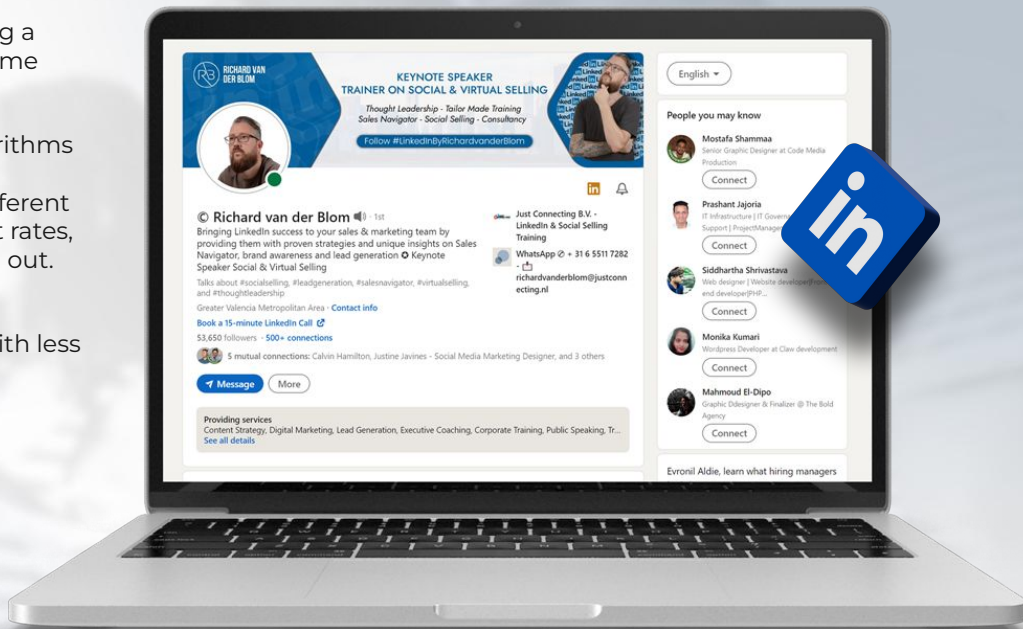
g a
me

rithms

ferent
t rates,
out.

ith less

RB RICHARD VAN DER BLOM

KEYNOTE SPEAKER
TRAINER ON SOCIAL & VIRTUAL SELLING

Thought Leadership - Tailor Made Training
Sales Navigator - Social Selling - Consultancy

Follow #LinkedInByRichardvanderBlom

© Richard van der Blom · 1st

Bringing LinkedIn success to your sales & marketing team by providing them with proven strategies and unique insights on Sales Navigator, brand awareness and lead generation ✪ Keynote Speaker Social & Virtual Selling

Talks about #socialselling, #leadgeneration, #salesnavigator, #virtualselling, and #thoughtleadership

Greater Valencia Metropolitan Area · Contact info

Book a 15-minute LinkedIn Call

53,650 followers · 500+ connections

5 mutual connections: Calvin Hamilton, Justine Javines - Social Media Marketing Designer, and 3 others

Message More

Just Connecting B.V. - LinkedIn & Social Selling Training

WhatsApp ⊘ + 31 6 5511 7282 - richardvanderblom@justconnecting.nl

Providing services
Content Strategy, Digital Marketing, Lead Generation, Executive Coaching, Corporate Training, Public Speaking, Tr...
See all details

English

People you may know

Mostafa Shammaa
Senior Graphic Designer at Code Media Production
Connect

Prashant Jajoria
IT Infrastructure | IT Gover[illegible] Support | ProjectManage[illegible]
Connect

Siddhartha Shrivastava
Web designer | Website developer|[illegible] end developer|PHP...
Connect

Monika Kumari
Wordpress Developer at Claw development
Connect

Mahmoud El-Dipo
Graphic Ddesigner & Finalizer @ The Bold Agency
Connect

Evronil Aldie, learn what hiring managers

in